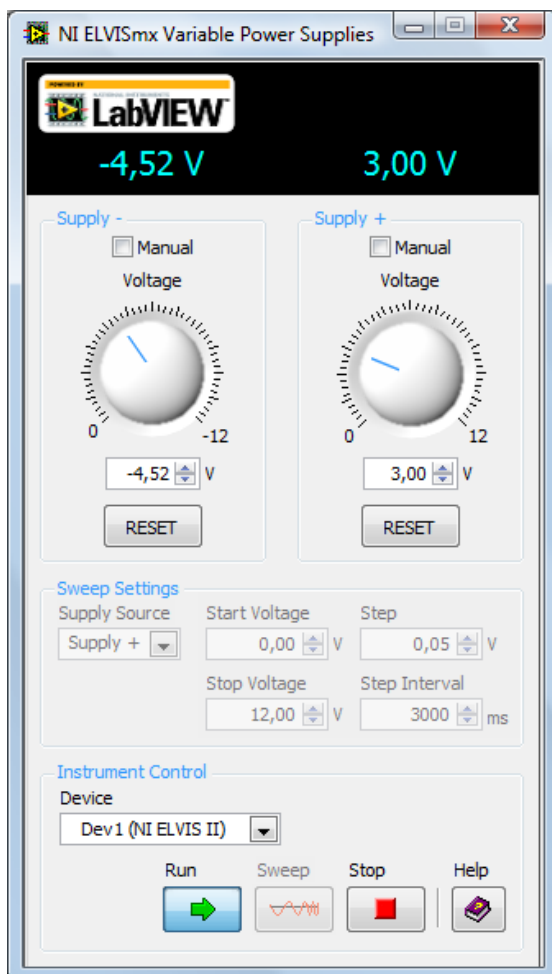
NI ELVISmx Variable Power Supplies

POWERED BY NATIONAL INSTRUMENTS LabVIEW

-4,52 V

3,00 V

Supply -

Manual

Voltage

0

-12

-4,52 V

RESET

Supply +

Manual

Voltage

0

12

3,00 V

RESET

Sweep Settings

Supply Source

Supply +

Start Voltage

0,00 V

Step

0,05 V

Stop Voltage

12,00 V

Step Interval

3000 ms

Instrument Control

Device

Dev1 (NI ELVIS II)

Run

Sweep

Stop

Help